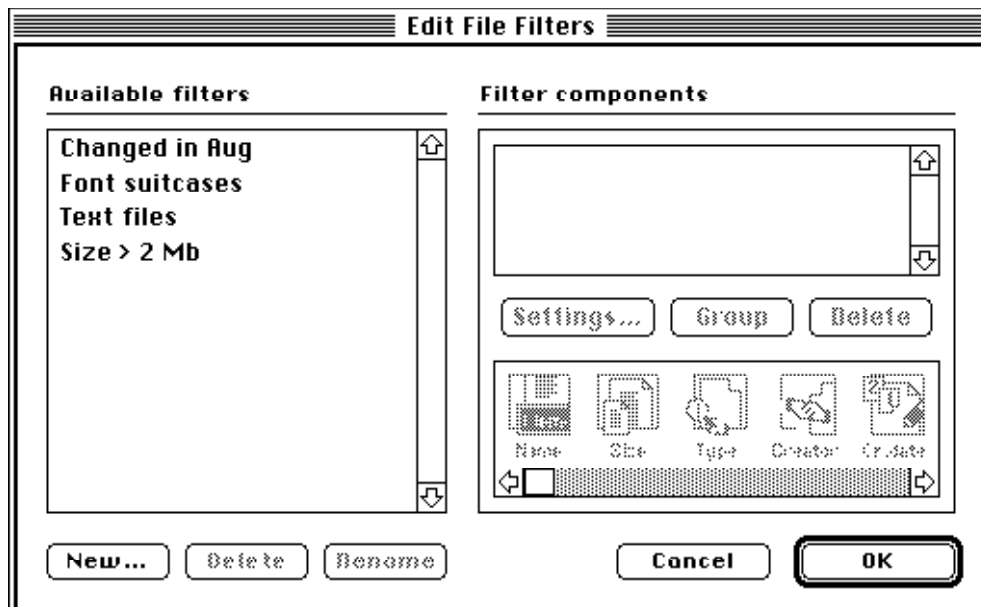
Edit File Filters

Available filters

Changed in Aug
Font suitcases
Text files
Size > 2 Mb

Filter components

Settings... Group Delete

Name Size Type Creator Cr.date

New... Delete Rename

Cancel OK